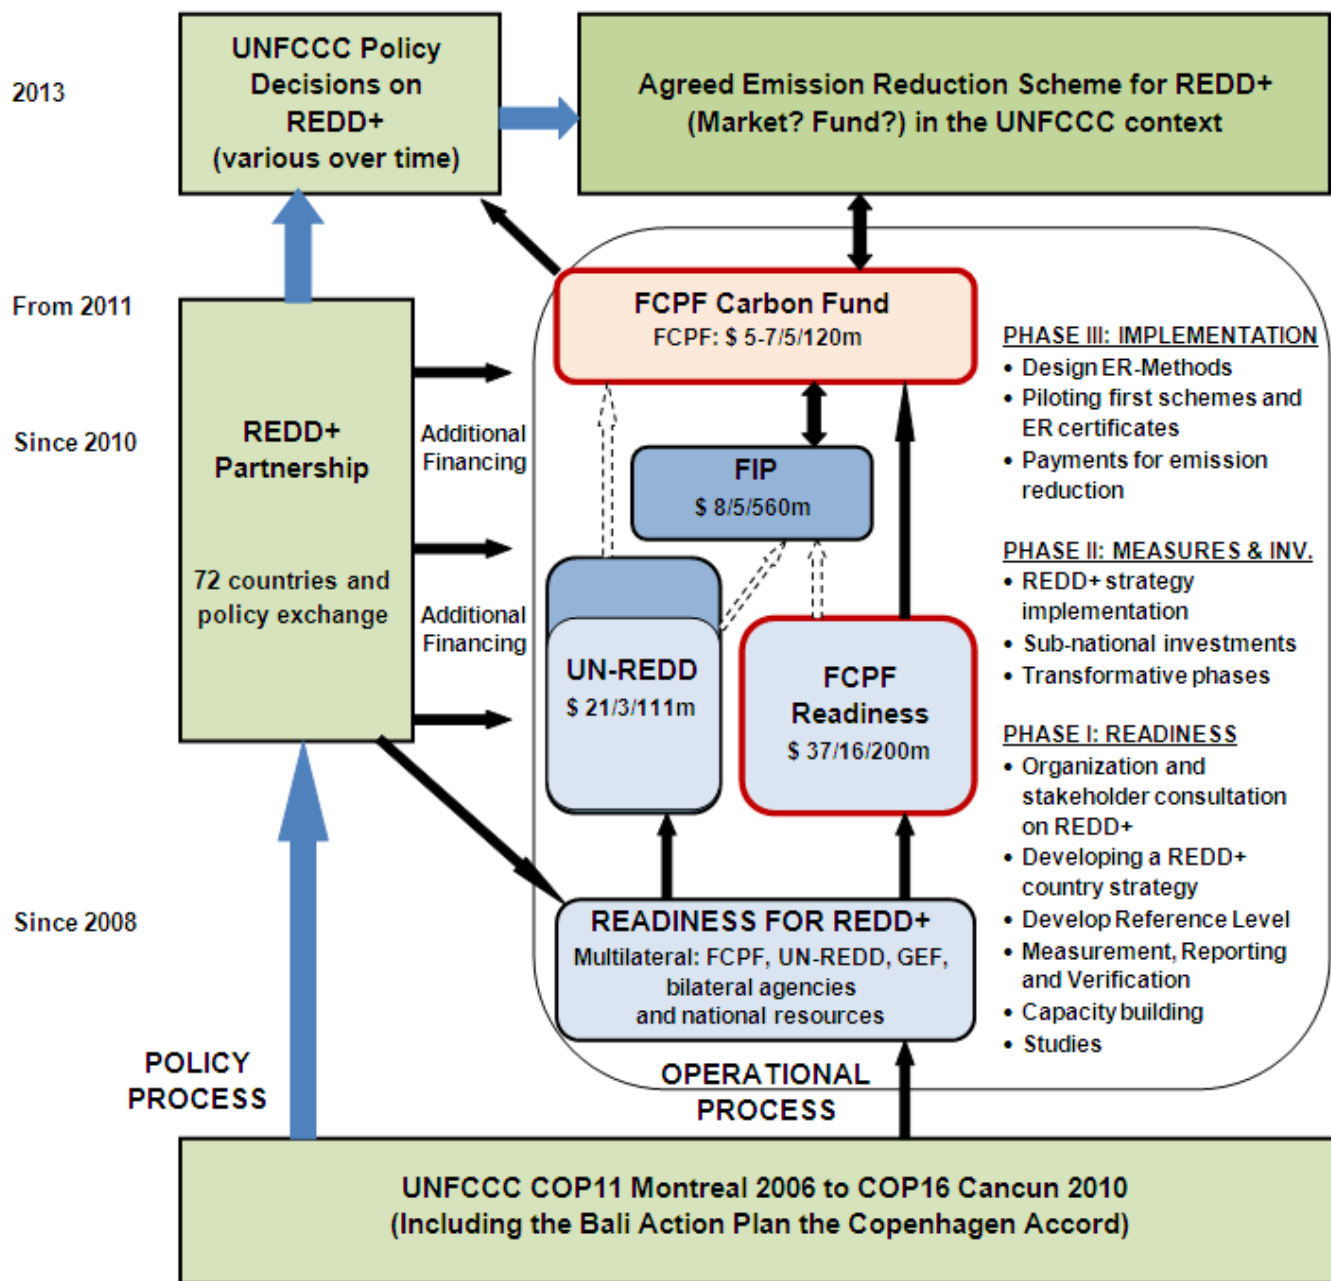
2013

UNFCCC Policy Decisions on REDD+ (various over time)

Agreed Emission Reduction Scheme for REDD+ (Market? Fund?) in the UNFCCC context

From 2011

Since 2010

REDD+ Partnership

72 countries and policy exchange

Additional Financing

Additional Financing

FCPF Carbon Fund
FCPF: $ 5-7/5/120m

FIP
$ 8/5/560m

UN-REDD
$ 21/3/111m

FCPF Readiness
$ 37/16/200m

PHASE III: IMPLEMENTATION
• Design ER-Methods
• Piloting first schemes and ER certificates
• Payments for emission reduction

PHASE II: MEASURES & INV.
• REDD+ strategy implementation
• Sub-national investments
• Transformative phases

PHASE I: READINESS
• Organization and stakeholder consultation on REDD+
• Developing a REDD+ country strategy
• Develop Reference Level
• Measurement, Reporting and Verification
• Capacity building
• Studies

Since 2008

READINESS FOR REDD+
Multilateral: FCPF, UN-REDD, GEF, bilateral agencies and national resources

POLICY PROCESS

OPERATIONAL PROCESS

UNFCCC COP11 Montreal 2006 to COP16 Cancun 2010
(Including the Bali Action Plan the Copenhagen Accord)